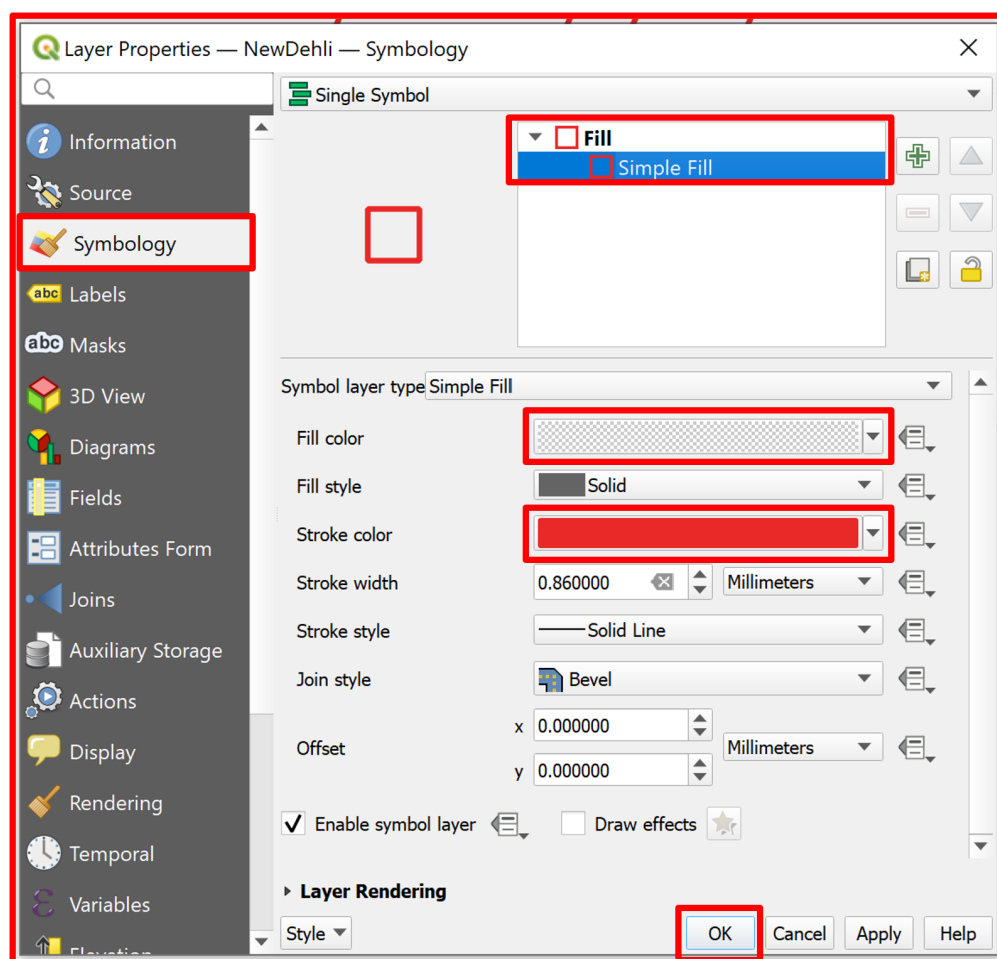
Layer Properties — NewDehli — Symbology

Information
Source
Symbology
Labels
Masks
3D View
Diagrams
Fields
Attributes Form
Joins
Auxiliary Storage
Actions
Display
Rendering
Temporal
Variables
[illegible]

Single Symbol

Fill
Simple Fill

Symbol layer type Simple Fill

Fill color
Fill style Solid
Stroke color
Stroke width 0.860000 Millimeters
Stroke style Solid Line
Join style Bevel
Offset x 0.000000 y 0.000000 Millimeters

Enable symbol layer
Draw effects

Layer Rendering

Style
OK
Cancel
Apply
Help